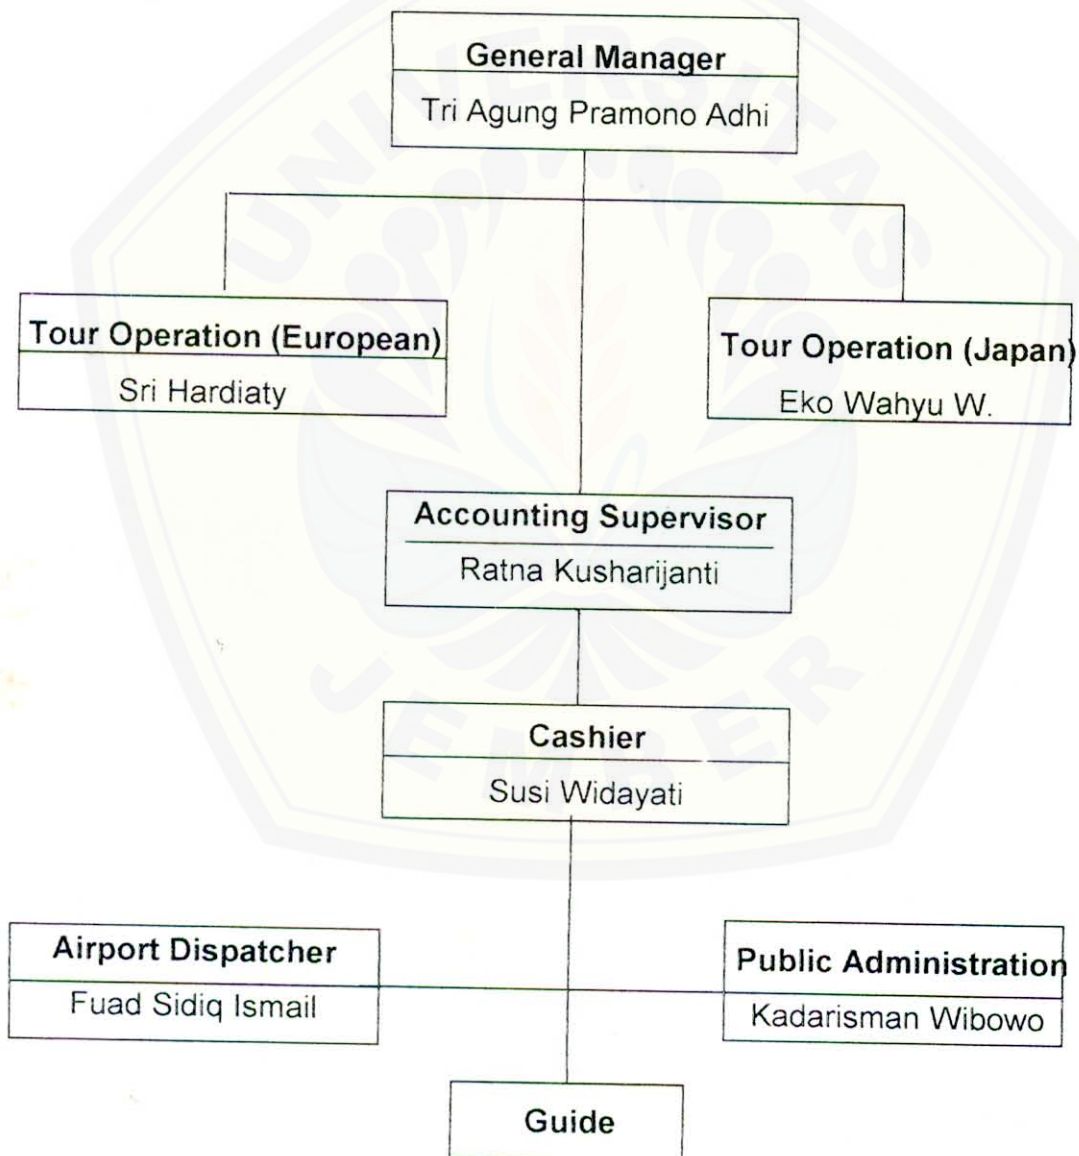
General Manager
Tri Agung Pramono Adhi

Tour Operation (European)
Sri Hardiaty

Tour Operation (Japan)
Eko Wahyu W.

Accounting Supervisor
Ratna Kusharijanti

Cashier
Susi Widayati

Airport Dispatcher
Fuad Sidiq Ismail

Public Administration
Kadarisman Wibowo

Guide